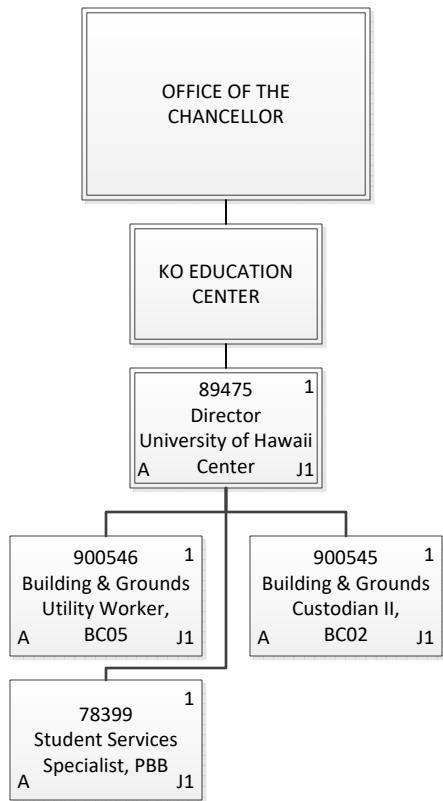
OFFICE OF THE CHANCELLOR

KO EDUCATION CENTER

89475
1
Director
University of Hawaii Center
A
J1

900546
1
Building & Grounds Utility Worker, BC05
A
J1

900545
1
Building & Grounds Custodian II, BC02
A
J1

78399
1
Student Services Specialist, PBB
A
J1